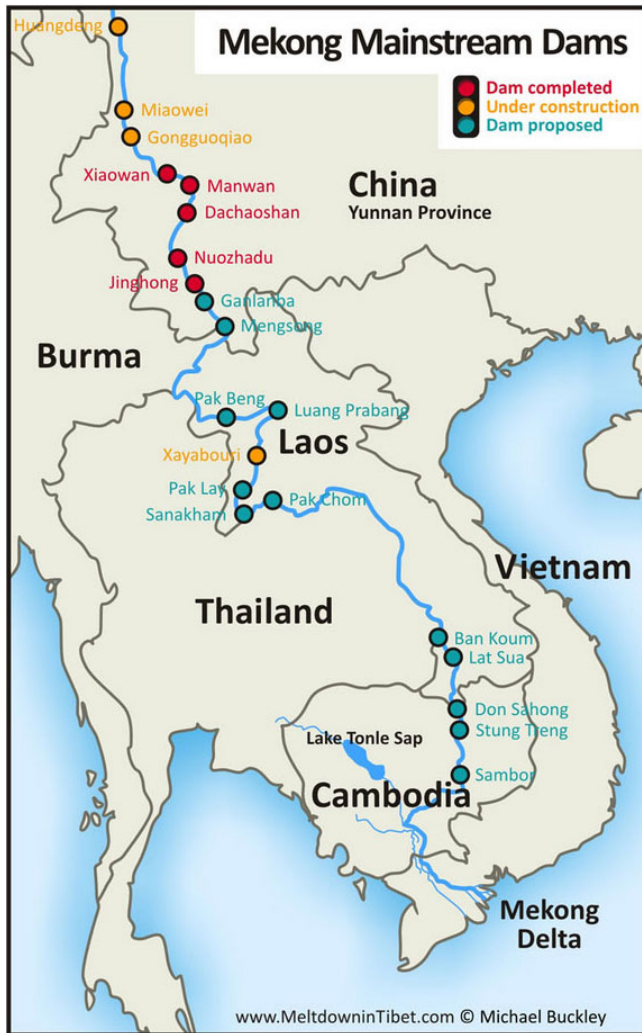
Mekong Mainstream Dams

Dam completed
Under construction
Dam proposed

Huangdeng
Miaowei
Gongguoqiao
Xiaowan
Manwan
Dachaoshan
Nuozhadu
Jinghong
Ganlanba
Mengsong

China
Yunnan Province

Burma

Pak Beng
Luang Prabang
Laos
Xayabouri
Pak Lay
Sanakham
Pak Chom

Vietnam

Thailand

Ban Koum
Lat Sua
Don Sahong
Stung Treng
Lake Tonle Sap
Sambor
Cambodia

Mekong Delta

www.MeltdowninTibet.com © Michael Buckley